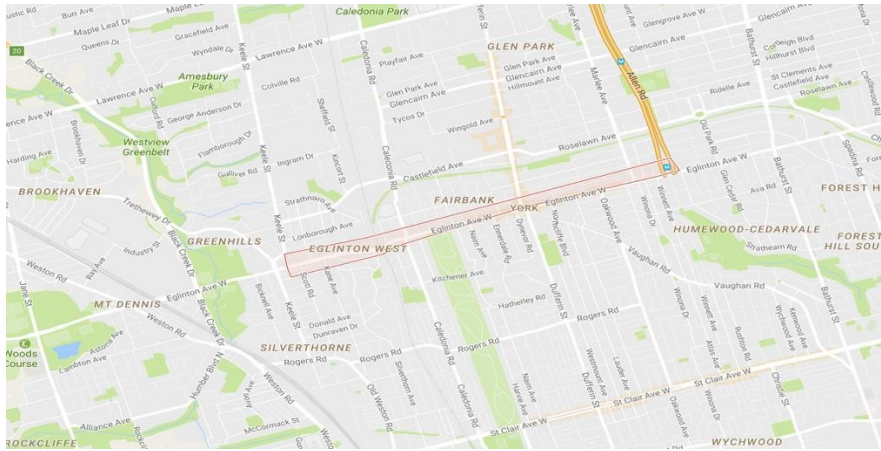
Burr Ave
Maple Leaf Dr
Queens Dr
Gracefield Ave
Wyndale Dr
Caledonia Park
Lawrence Ave W
Amesbury Park
Colville Rd
Playfair Ave
GLEN PARK
Glen Park Ave
Glencairn Ave
Hillmount Ave
Glengrove Ave W
Glencairn Ave
Glencairn Ave
Allen Rd
Coldleigh Blvd
Hillhurst Blvd
St Clements Ave
Castlefield Ave
Ridelle Ave
Lawrence Ave W
George Anderson Dr
Westview Greenbelt
Flamborough Dr
Ingram Dr
Gulliver Rd
Tycos Dr
Wingold Ave
Roselawn Ave
Castlefield Ave
Eglinton Ave W
Ava Rd
BROOKHAVEN
Strathnairn Ave
FAIRBANK
YORK
FOREST HI
Trethewey Dr
Lonborough Ave
Eglinton Ave W
HUMEWOOD-CEDARVALE
GREENHILLS
EGLINTON WEST
Eglinton Ave W
Industry St
Black Creek Dr
Strathearn Rd
FOREST HILL SOU
Weston Rd
Ray Ave
Kitchener Ave
Vaughan Rd
MT DENNIS
Eglinton Ave W
Vaughan Rd
Hatherley Rd
Weston Rd
Bicknell Ave
Scott Rd
Rogers Rd
Donald Ave
Dunraven Dr
Rogers Rd
SILVERTHORNE
Rogers Rd
Woods Course
Lambton Ave
Humber Blvd N
Weston Rd
Old Weston Rd
Caledonia Rd
St Clair Ave W
St Clair Ave W
Alliance Ave
McCormack St
St Clair Ave W
ROCKCLIFFE
WYCHWOOD
Keele St
Caledonia Rd
Dufferin St
Oakwood Ave
Bathurst St
Christie St
Marlee Ave
20